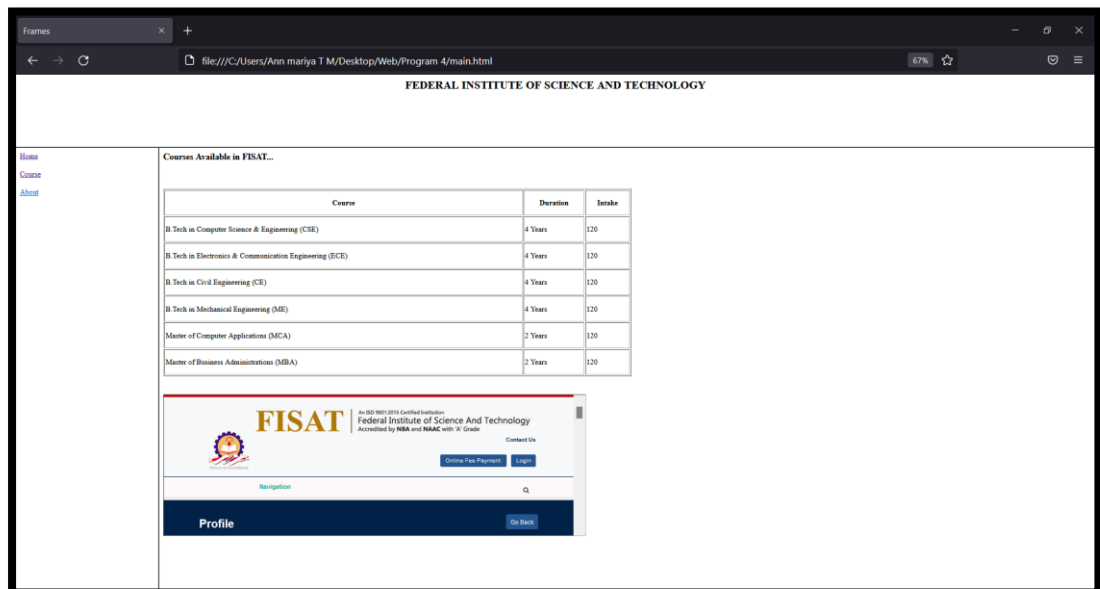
Frames

file:///C:/Users/Ann mariya T M/Desktop/Web/Program 4/main.html

67%

FEDERAL INSTITUTE OF SCIENCE AND TECHNOLOGY

Home

Course

About

Courses Available in FISAT...

| Course | Duration | Intake |
|---|---|---|
| B.Tech in Computer Science & Engineering (CSE) | 4 Years | 120 |
| B.Tech in Electronics & Communication Engineering (ECE) | 4 Years | 120 |
| B.Tech in Civil Engineering (CE) | 4 Years | 120 |
| B.Tech in Mechanical Engineering (ME) | 4 Years | 120 |
| Master of Computer Applications (MCA) | 2 Years | 120 |
| Master of Business Administrations (MBA) | 2 Years | 120 |

FISAT

An ISO 9001:2015 Certified Institution

Federal Institute of Science And Technology

Accredited by NBA and NAAC with 'A' Grade

Contact Us

Online Fee Payment

Login

Navigation

Profile

Go Back